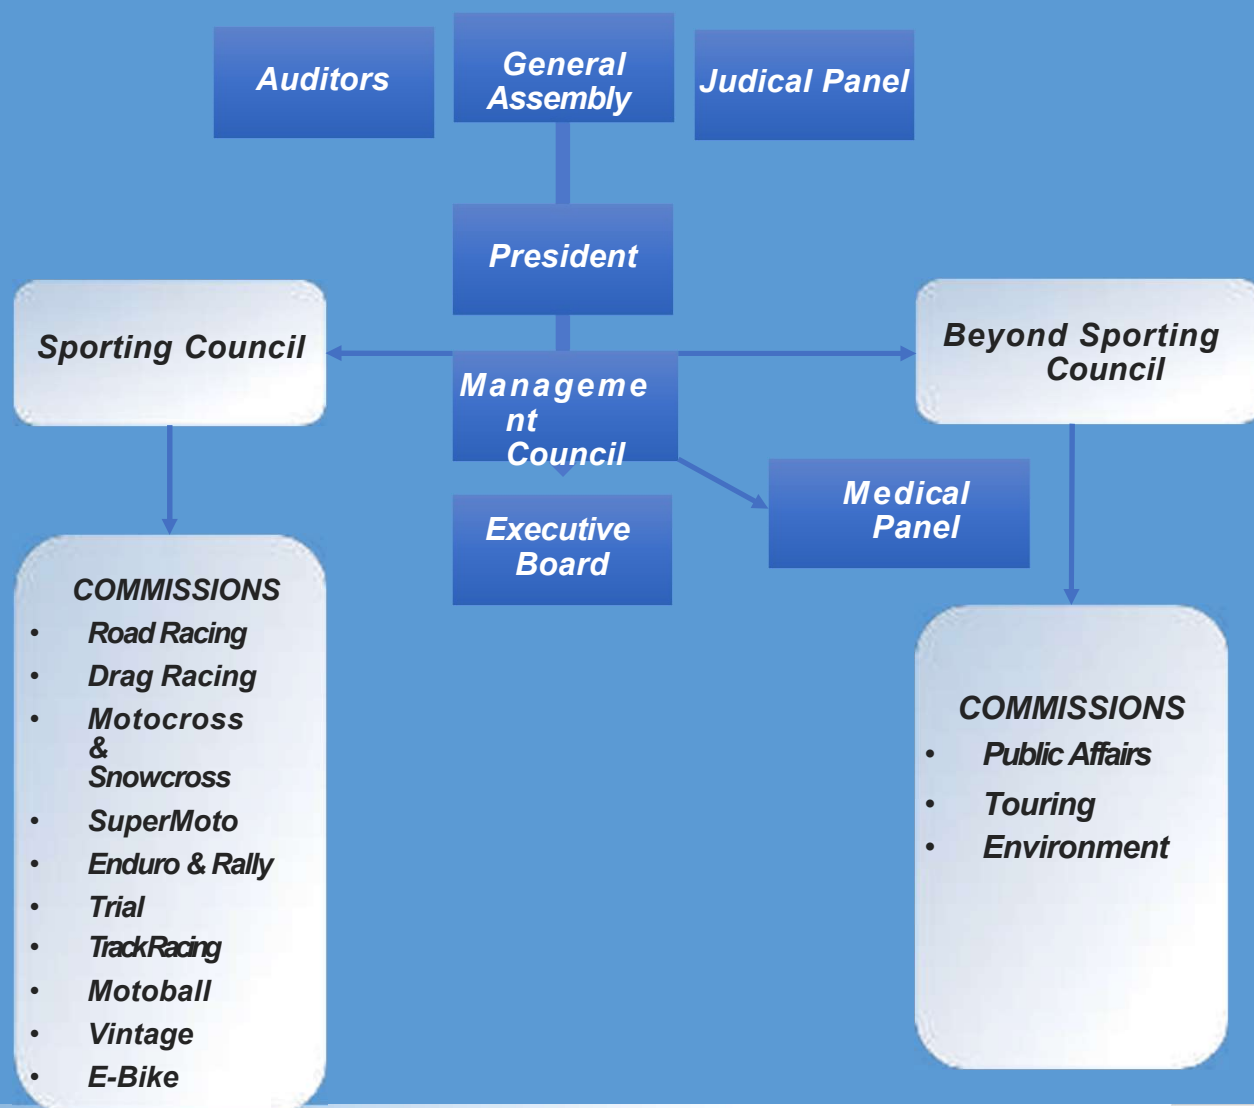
Auditors

General Assembly

Judical Panel

President

Sporting Council

Management Council

Beyond Sporting Council

Executive Board

Medical Panel

COMMISSIONS
- Road Racing
- Drag Racing
- Motocross & Snowcross
- SuperMoto
- Enduro & Rally
- Trial
- TrackRacing
- Motoball
- Vintage
- E-Bike

COMMISSIONS
- Public Affairs
- Touring
- Environment